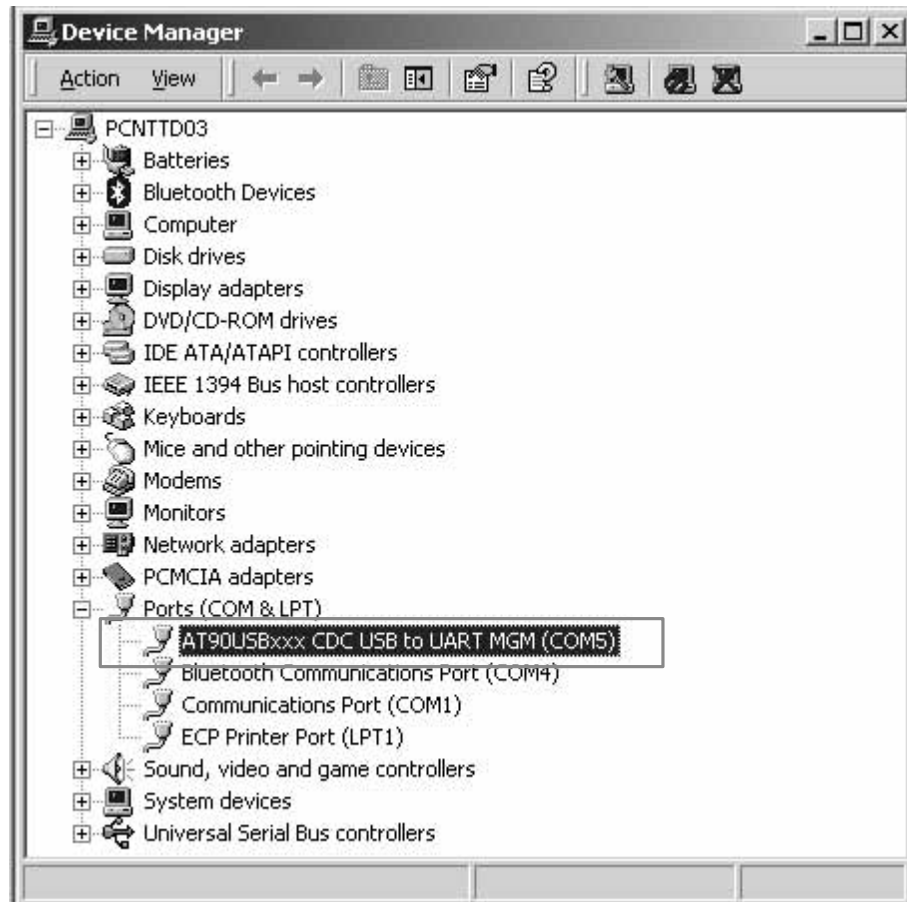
Device Manager

Action View

PCNTTD03
Batteries
Bluetooth Devices
Computer
Disk drives
Display adapters
DVD/CD-ROM drives
IDE ATA/ATAPI controllers
IEEE 1394 Bus host controllers
Keyboards
Mice and other pointing devices
Modems
Monitors
Network adapters
PCMCIA adapters
Ports (COM & LPT)
AT90USBxxx CDC USB to UART MGM (COM5)
Bluetooth Communications Port (COM4)
Communications Port (COM1)
ECP Printer Port (LPT1)
Sound, video and game controllers
System devices
Universal Serial Bus controllers